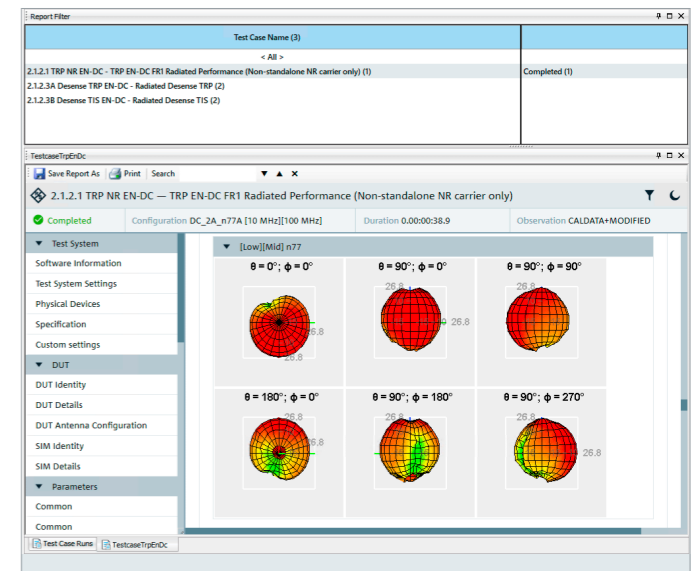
Report Filter

| Test Case Name (3) | |
|---|---|
| < All > | |
| 2.1.2.1 TRP NR EN-DC - TRP EN-DC FR1 Radiated Performance (Non-standalone NR carrier only) (1) | Completed (1) |
| 2.1.2.3A Desense TRP EN-DC - Radiated Desense TRP (2) | |
| 2.1.2.3B Desense TIS EN-DC - Radiated Desense TIS (2) | |

TestcaseTrpEnDc

Save Report As Print Search

2.1.2.1 TRP NR EN-DC — TRP EN-DC FR1 Radiated Performance (Non-standalone NR carrier only)

Completed Configuration DC_2A_n77A [10 MHz][100 MHz] Duration 0.00:00:38.9 Observation CALDATA+MODIFIED

Test System
Software Information
Test System Settings
Physical Devices
Specification
Custom settings
DUT
DUT Identity
DUT Details
DUT Antenna Configuration
SIM Identity
SIM Details
Parameters
Common
Common

[Low][Mid] n77

θ = 0°; ϕ = 0°
26.8

θ = 90°; ϕ = 0°
26.8
26.8

θ = 90°; ϕ = 90°
26.8

θ = 180°; ϕ = 0°
26.8
26.8

θ = 90°; ϕ = 180°
26.8

θ = 90°; ϕ = 270°
26.8
26.8

Test Case Runs TestcaseTrpEnDc